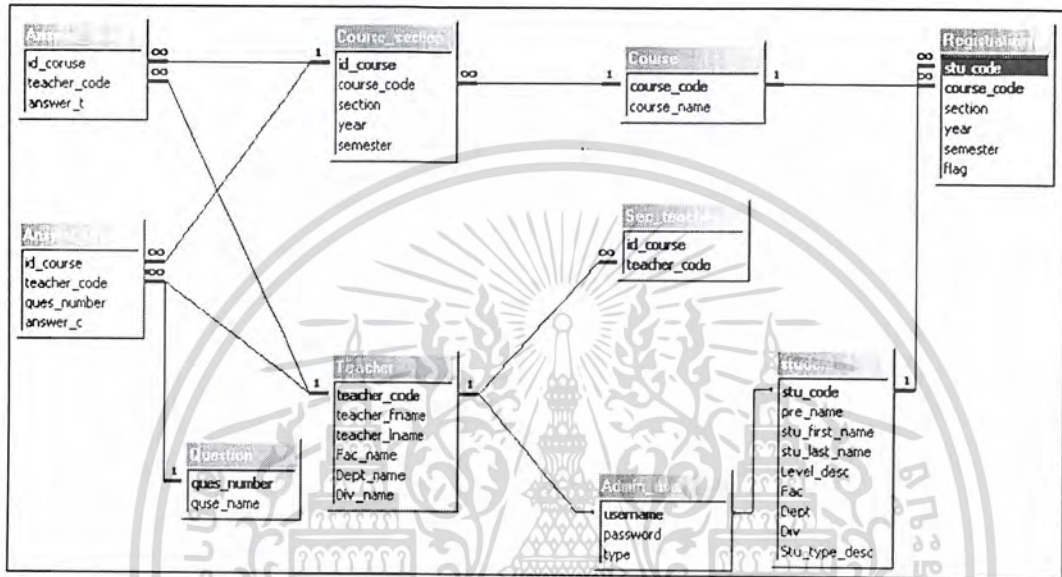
Ans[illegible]
id_coruse
teacher_code
answer_t

Course_section
id_course
course_code
section
year
semester

Course
course_code
course_name

Registration
stu_code
course_code
section
year
semester
flag

Ans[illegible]
id_course
teacher_code
ques_number
answer_c

Sec_teacher
id_course
teacher_code

Teacher
teacher_code
teacher_fname
teacher_lname
Fac_name
Dept_name
Div_name

Student
stu_code
pre_name
stu_first_name
stu_last_name
Level_desc
Fac
Dept
Div
Stu_type_desc

Question
ques_number
quse_name

Admin_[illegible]
username
password
type

∞ 1 ∞ 1 ∞ 1 ∞ ∞ ∞ 1 1 1 1 ∞